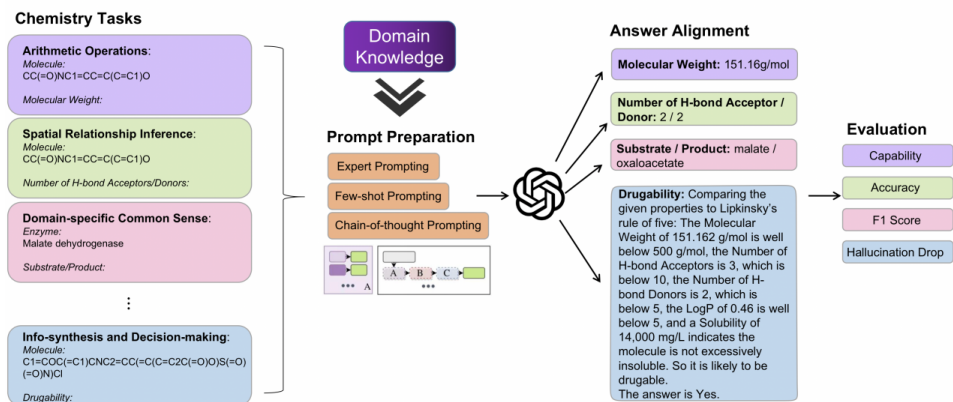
Chemistry Tasks

Arithmetic Operations:
Molecule:
CC(=O)NC1=CC=C(C=C1)O

Molecular Weight:

Spatial Relationship Inference:
Molecule:
CC(=O)NC1=CC=C(C=C1)O

Number of H-bond Acceptors/Donors:

Domain-specific Common Sense:
Enzyme:
Malate dehydrogenase

Substrate/Product:

⋮

Info-synthesis and Decision-making:
Molecule:
C1=COC(=C1)CNC2=CC(=C(C=C2C(=O)O)S(=O)(=O)N)Cl

Drugability:

Domain Knowledge

Prompt Preparation

Expert Prompting

Few-shot Prompting

Chain-of-thought Prompting

A

A B C

Answer Alignment

Molecular Weight: 151.16g/mol

Number of H-bond Acceptor / Donor: 2 / 2

Substrate / Product: malate / oxaloacetate

Drugability: Comparing the given properties to Lipkinsky's rule of five: The Molecular Weight of 151.162 g/mol is well below 500 g/mol, the Number of H-bond Acceptors is 3, which is below 10, the Number of H-bond Donors is 2, which is below 5, the LogP of 0.46 is well below 5, and a Solubility of 14,000 mg/L indicates the molecule is not excessively insoluble. So it is likely to be drugable.
The answer is Yes.

Evaluation

Capability

Accuracy

F1 Score

Hallucination Drop